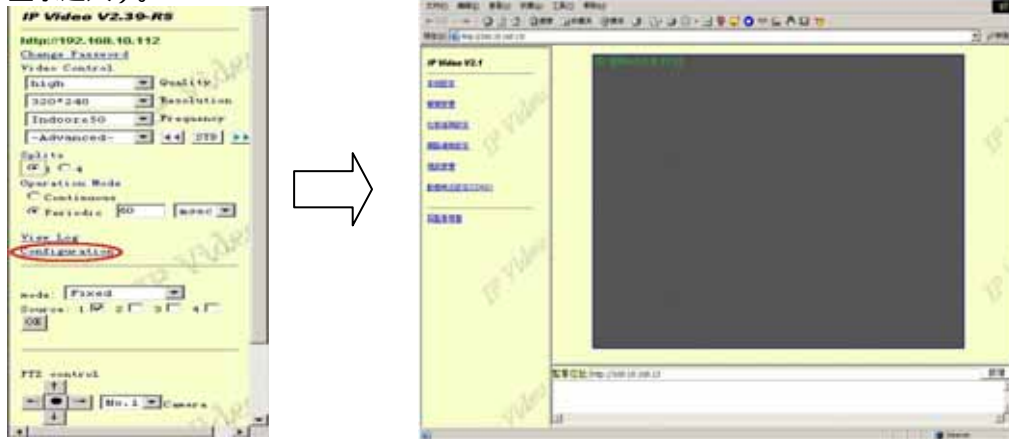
IP Video V2.39-RS

http://192.168.10.112
Change Password
Video Control
high Quality
320*240 Resolution
Indoor=50 Frequency
-Advanced- ◄◄ STD ►►
Split
1 4
Operation Mode
Continuous
Periodic 60 msec
View Log
Configuration

mode: Fixed
Source: 1 2 3 4
OK

PTZ control
No.1 Camera

IP Video V2.1

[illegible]